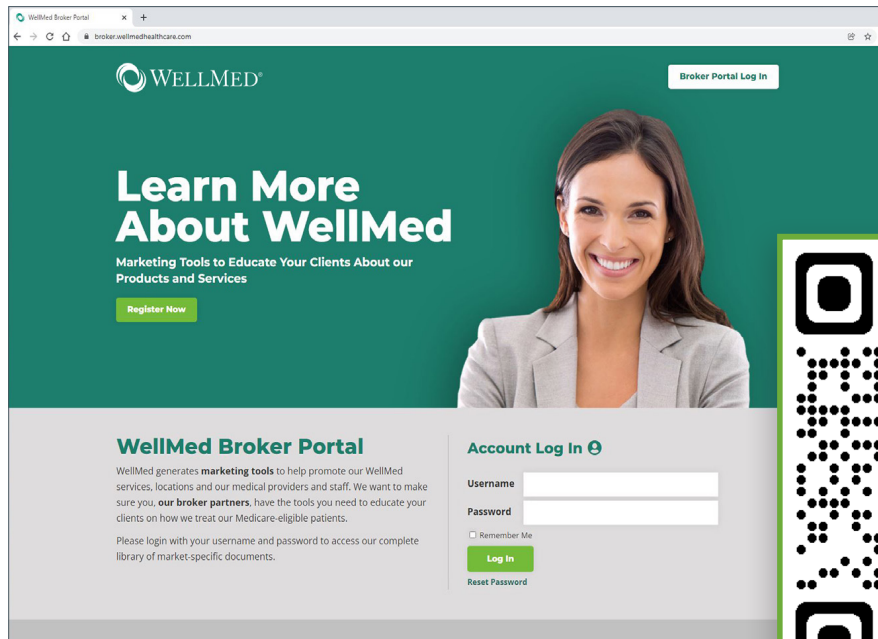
WellMed Broker Portal ×
+
broker.wellmedhealthcare.com

WELLMED®

Broker Portal Log In

Learn More About WellMed

Marketing Tools to Educate Your Clients About our Products and Services

Register Now

WellMed Broker Portal

WellMed generates **marketing tools** to help promote our WellMed services, locations and our medical providers and staff. We want to make sure you, **our broker partners**, have the tools you need to educate your clients on how we treat our Medicare-eligible patients.

Please login with your username and password to access our complete library of market-specific documents.

Account Log In

Username

Password

Remember Me

Log In

Reset Password